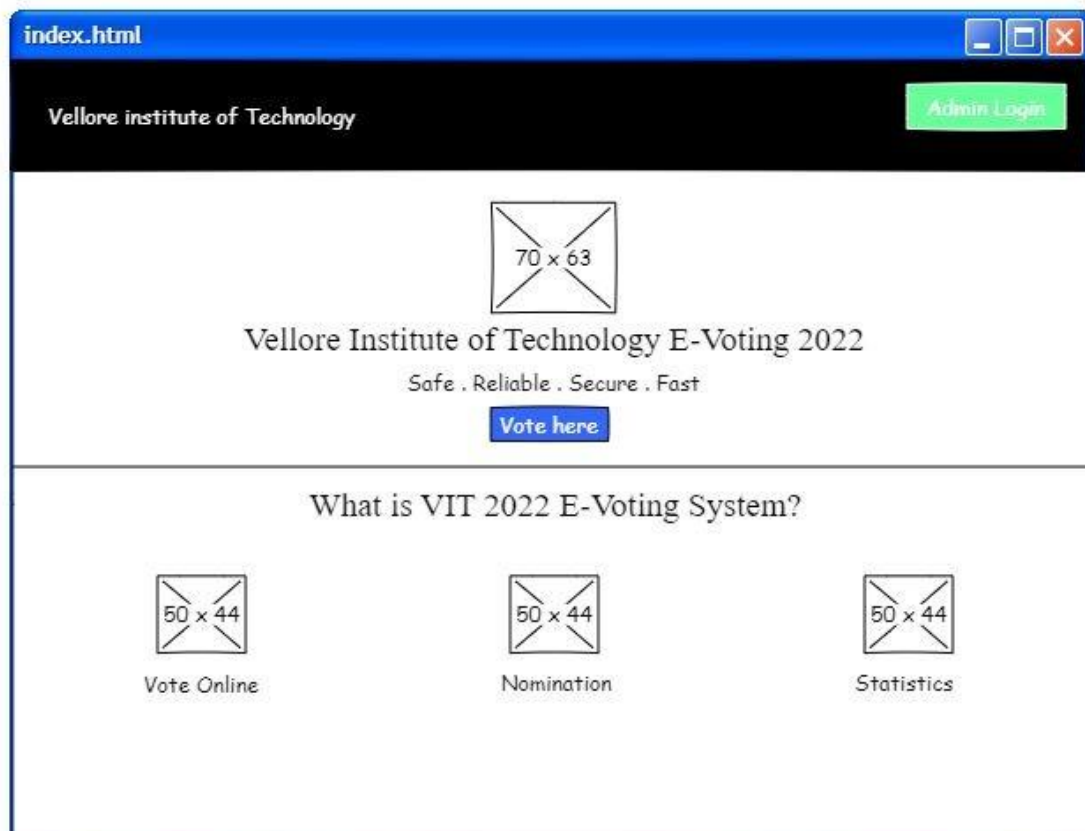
index.html

Vellore institute of Technology

Admin Login

70 x 63

Vellore Institute of Technology E-Voting 2022

Safe . Reliable . Secure . Fast

Vote here

What is VIT 2022 E-Voting System?

50 x 44

Vote Online

50 x 44

Nomination

50 x 44

Statistics